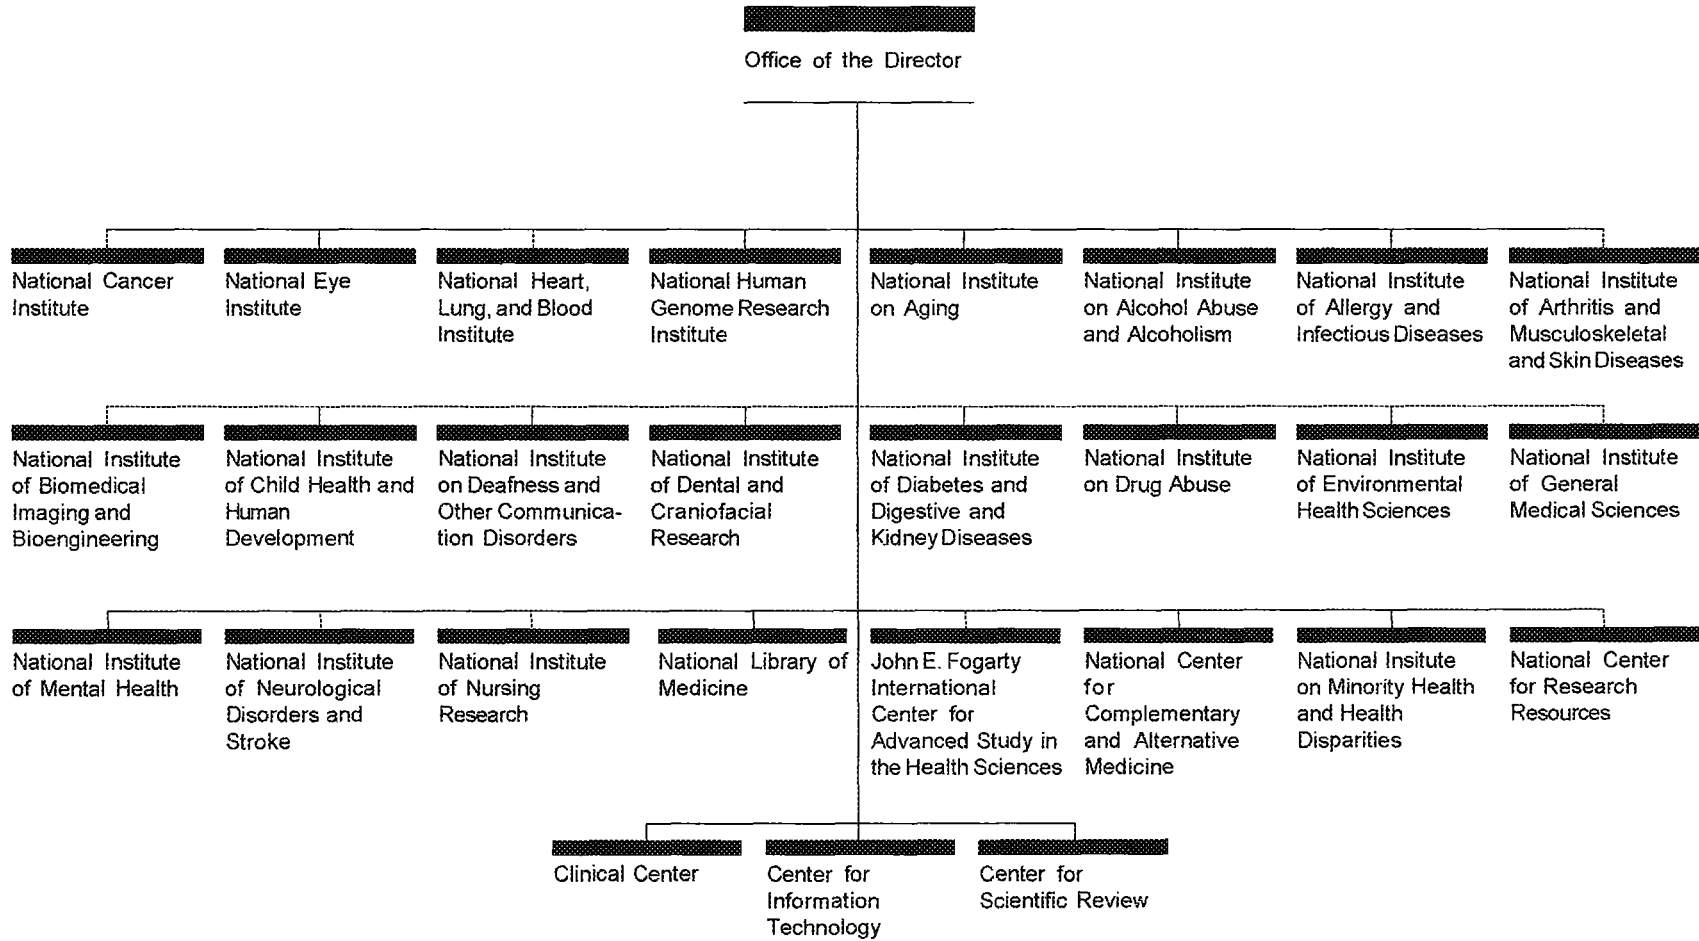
Office of the Director

National Cancer Institute

National Eye Institute

National Heart, Lung, and Blood Institute

National Human Genome Research Institute

National Institute on Aging

National Institute on Alcohol Abuse and Alcoholism

National Institute of Allergy and Infectious Diseases

National Institute of Arthritis and Musculoskeletal and Skin Diseases

National Institute of Biomedical Imaging and Bioengineering

National Institute of Child Health and Human Development

National Institute on Deafness and Other Communication Disorders

National Institute of Dental and Craniofacial Research

National Institute of Diabetes and Digestive and Kidney Diseases

National Institute on Drug Abuse

National Institute of Environmental Health Sciences

National Institute of General Medical Sciences

National Institute of Mental Health

National Institute of Neurological Disorders and Stroke

National Institute of Nursing Research

National Library of Medicine

John E. Fogarty International Center for Advanced Study in the Health Sciences

National Center for Complementary and Alternative Medicine

National Insitute on Minority Health and Health Disparities

National Center for Research Resources

Clinical Center

Center for Information Technology

Center for Scientific Review